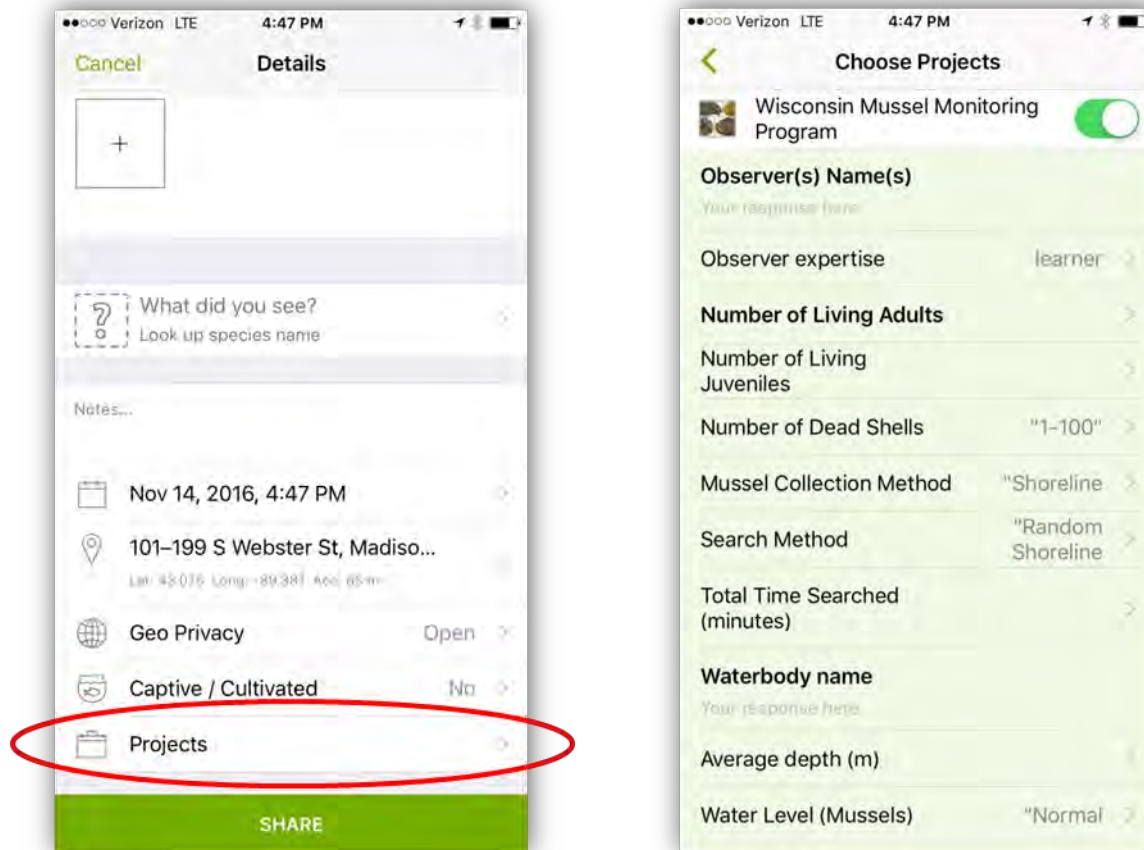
●●○○○ Verizon LTE 4:47 PM

Cancel Details

+

What did you see?
Look up species name

Notes...

Nov 14, 2016, 4:47 PM

101–199 S Webster St, Madiso...
Lat: 43.076 Long: -89.381 Acc: 65 m

Geo Privacy Open

Captive / Cultivated No

Projects

SHARE

●●○○○ Verizon LTE 4:47 PM

Choose Projects

Wisconsin Mussel Monitoring Program

Observer(s) Name(s)
Your response here

Observer expertise learner

Number of Living Adults

Number of Living Juveniles

Number of Dead Shells "1-100"

Mussel Collection Method "Shoreline

Search Method "Random Shoreline

Total Time Searched (minutes)

Waterbody name
Your response here

Average depth (m)

Water Level (Mussels) "Normal